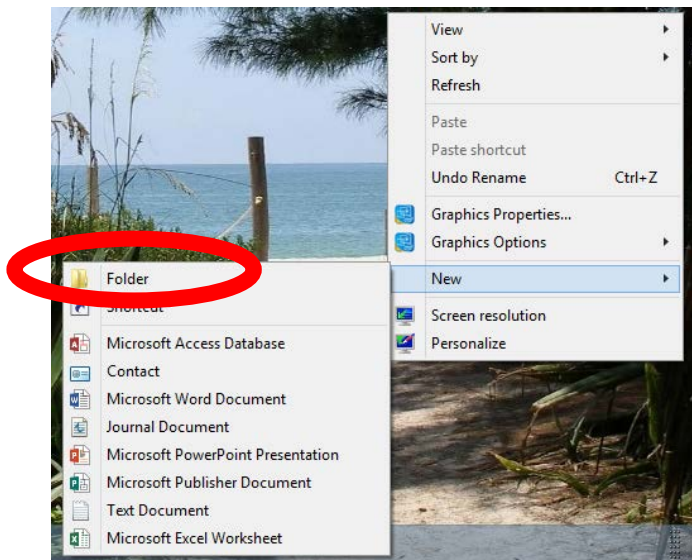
View
Sort by
Refresh
Paste
Paste shortcut
Undo Rename Ctrl+Z
Graphics Properties...
Graphics Options
New
Screen resolution
Personalize

Folder
Shortcut
Microsoft Access Database
Contact
Microsoft Word Document
Journal Document
Microsoft PowerPoint Presentation
Microsoft Publisher Document
Text Document
Microsoft Excel Worksheet